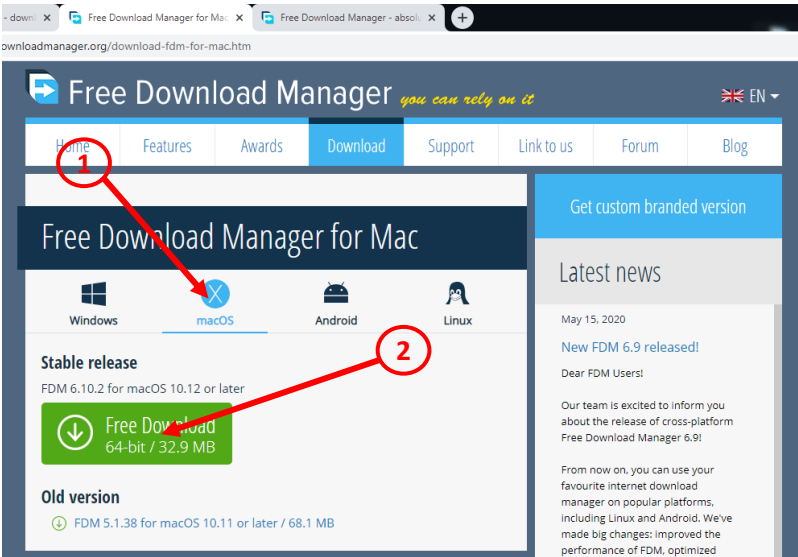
- downl ×
Free Download Manager for Mac ×
Free Download Manager - absolu ×
+

ownloadmanager.org/download-fdm-for-mac.htm

Free Download Manager you can rely on it

EN

Home
Features
Awards
Download
Support
Link to us
Forum
Blog

1

Free Download Manager for Mac

Windows
macOS
Android
Linux

2

Stable release

FDM 6.10.2 for macOS 10.12 or later

Free Download
64-bit / 32.9 MB

Old version

FDM 5.1.38 for macOS 10.11 or later / 68.1 MB

Get custom branded version

Latest news

May 15, 2020

New FDM 6.9 released!

Dear FDM Users!

Our team is excited to inform you about the release of cross-platform Free Download Manager 6.9!

From now on, you can use your favourite internet download manager on popular platforms, including Linux and Android. We've made big changes: improved the performance of FDM, optimized